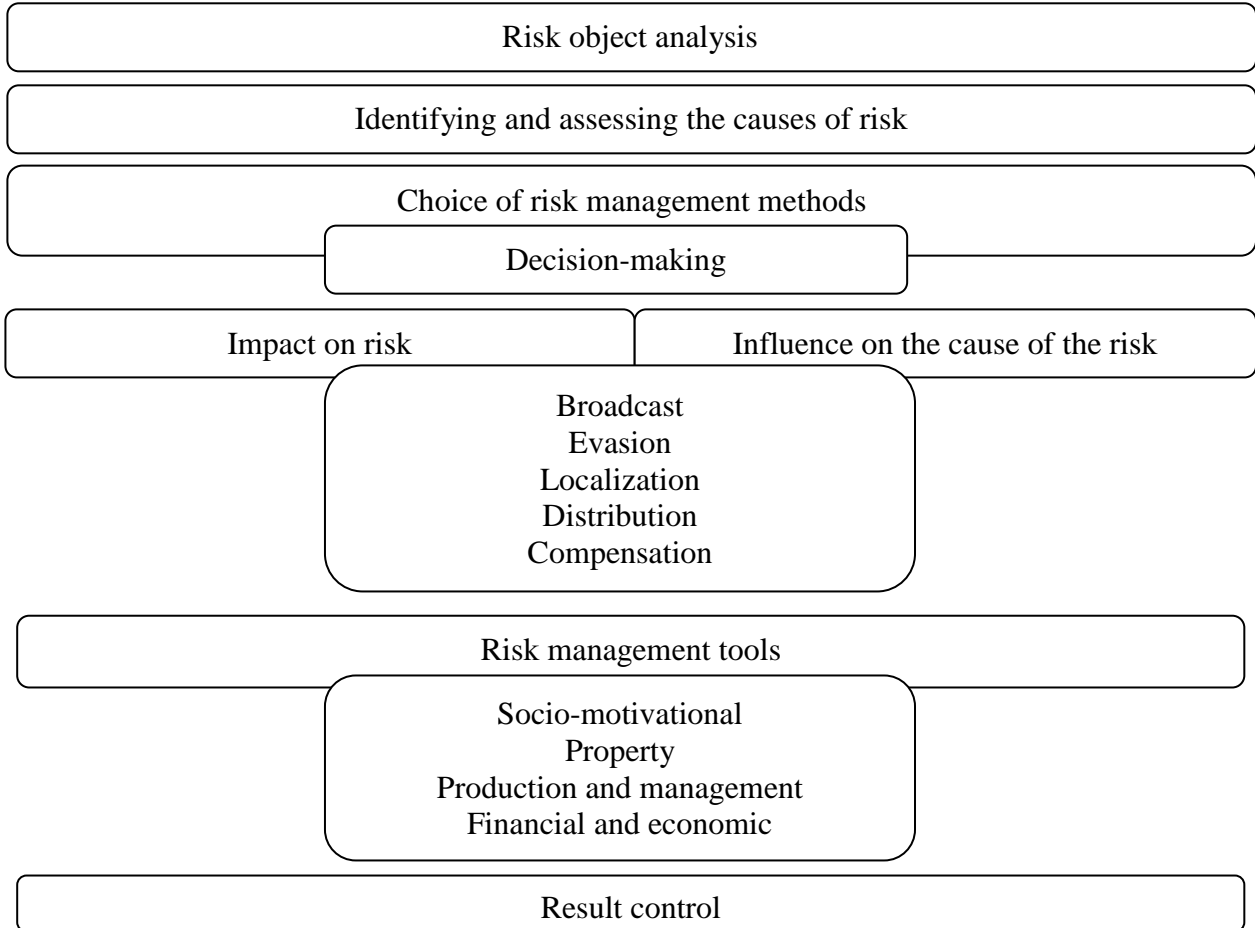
Risk object analysis

Identifying and assessing the causes of risk

Choice of risk management methods

Decision-making

Impact on risk

Influence on the cause of the risk

Broadcast
Evasion
Localization
Distribution
Compensation

Risk management tools

Socio-motivational
Property
Production and management
Financial and economic

Result control